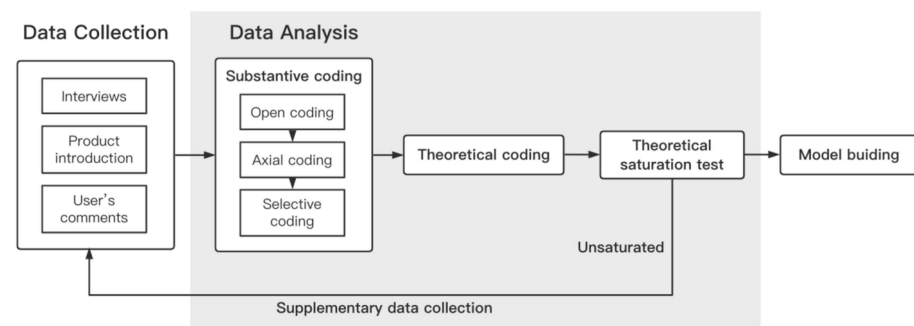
Data Collection

Interviews

Product introduction

User's comments

Data Analysis

Substantive coding

Open coding

Axial coding

Selective coding

Theoretical coding

Theoretical saturation test

Model buiding

Unsaturated

Supplementary data collection